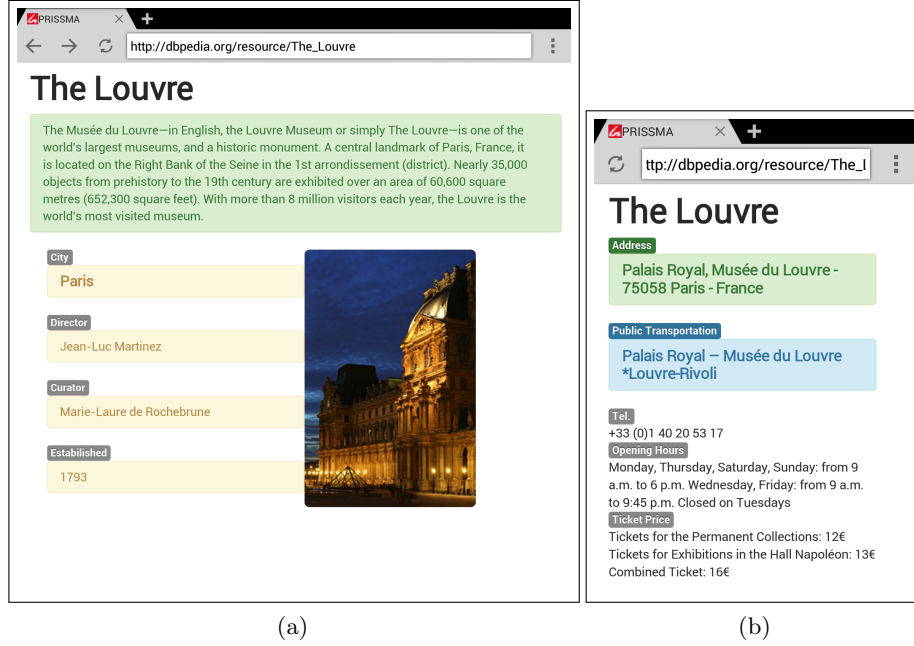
PRISSMA
http://dbpedia.org/resource/The_Louvre

The Louvre

The Musée du Louvre—in English, the Louvre Museum or simply The Louvre—is one of the world's largest museums, and a historic monument. A central landmark of Paris, France, it is located on the Right Bank of the Seine in the 1st arrondissement (district). Nearly 35,000 objects from prehistory to the 19th century are exhibited over an area of 60,600 square metres (652,300 square feet). With more than 8 million visitors each year, the Louvre is the world's most visited museum.

City
Paris

Director
Jean-Luc Martinez

Curator
Marie-Laure de Rochebrune

Established
1793

(a)

PRISSMA
ttp://dbpedia.org/resource/The_l

The Louvre

Address
Palais Royal, Musée du Louvre - 75058 Paris - France

Public Transportation
Palais Royal – Musée du Louvre *Louvre-Rivoli

Tel.
+33 (0)1 40 20 53 17
Opening Hours
Monday, Thursday, Saturday, Sunday: from 9 a.m. to 6 p.m. Wednesday, Friday: from 9 a.m. to 9:45 p.m. Closed on Tuesdays
Ticket Price
Tickets for the Permanent Collections: 12€
Tickets for Exhibitions in the Hall Napoléon: 13€
Combined Ticket: 16€

(b)